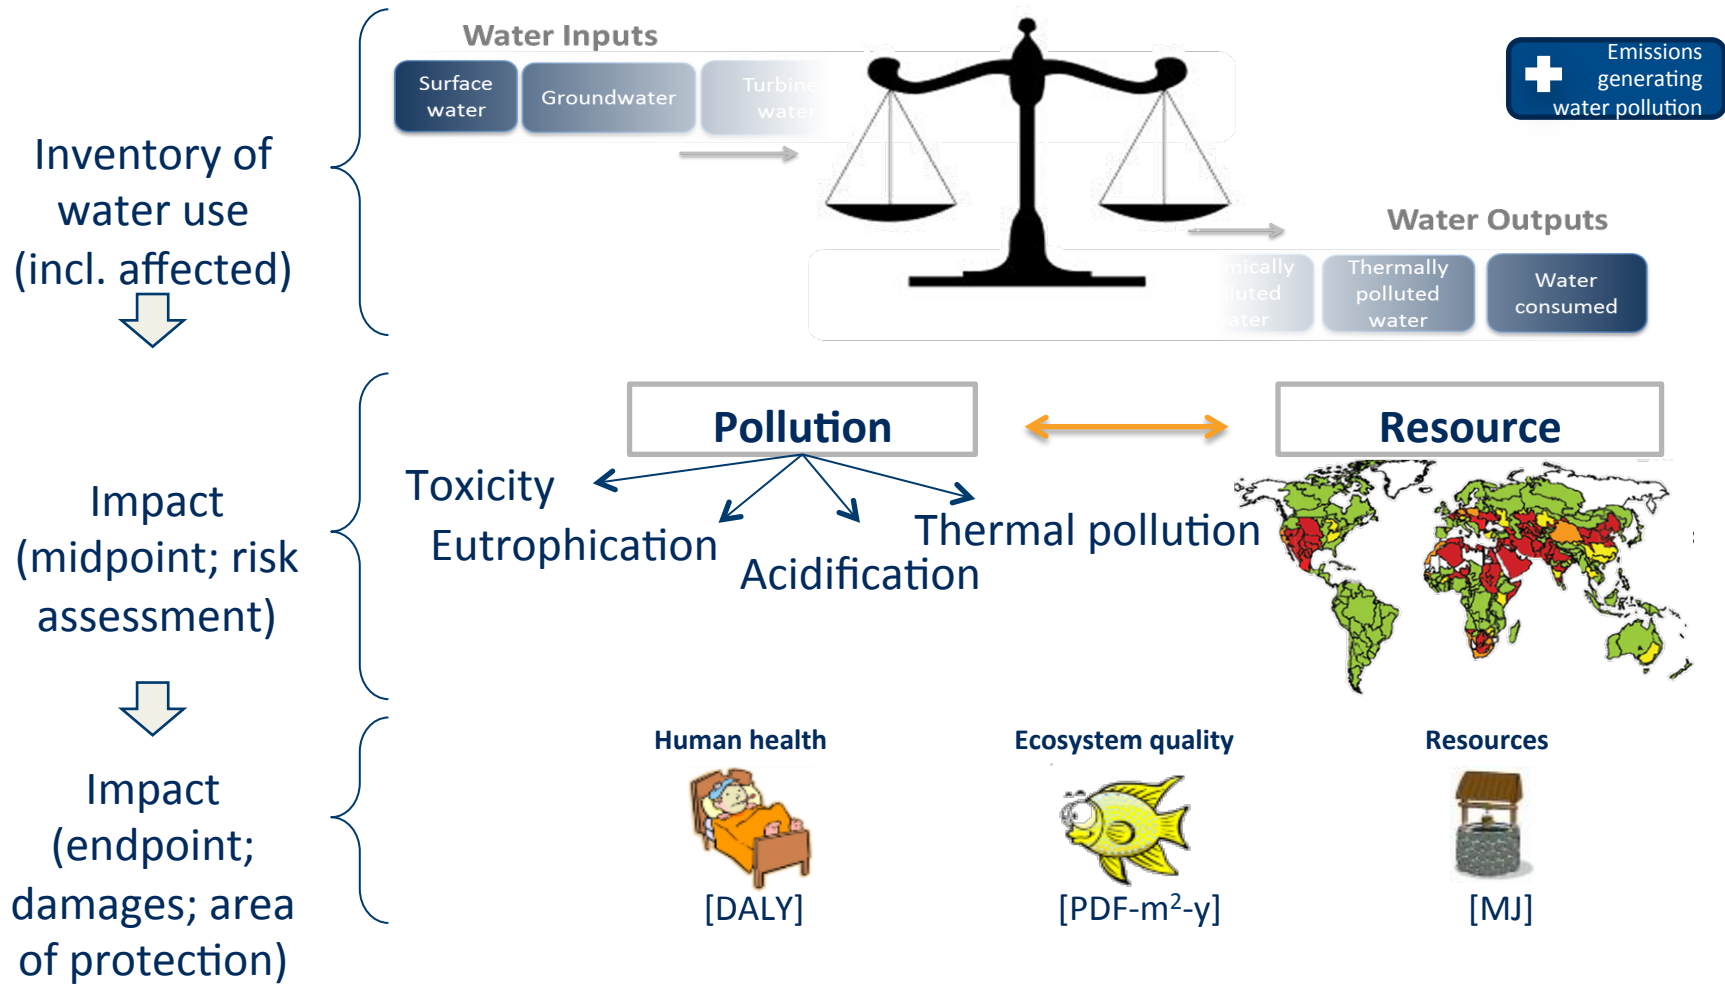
Inventory of water use (incl. affected)

Water Inputs

Surface water

Groundwater

Turbine water

Emissions generating water pollution

Water Outputs

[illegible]mically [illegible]luted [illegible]ater

Thermally polluted water

Water consumed

Impact (midpoint; risk assessment)

Pollution

Resource

Toxicity

Eutrophication

Acidification

Thermal pollution

Impact (endpoint; damages; area of protection)

Human health

[DALY]

Ecosystem quality

[PDF-m$^2$-y]

Resources

[MJ]